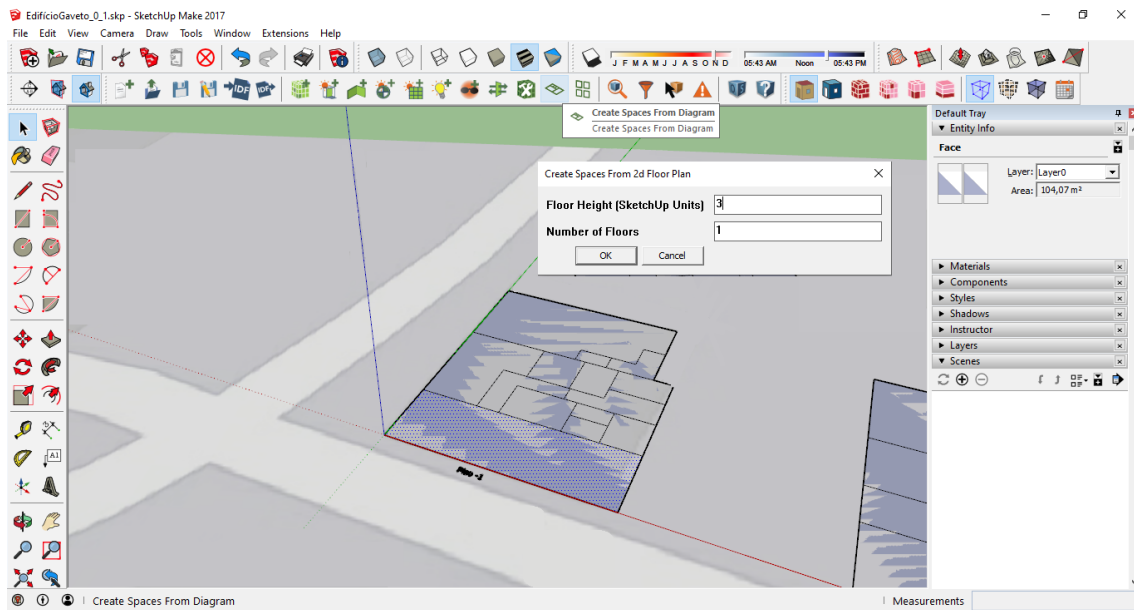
EdificioGaveto_0_1.skp - SketchUp Make 2017

File Edit View Camera Draw Tools Window Extensions Help

J F M A M J J A S O N D 05:43 AM Noon 05:43 PM

Create Spaces From Diagram
Create Spaces From Diagram

Create Spaces From 2d Floor Plan

Floor Height (SketchUp Units) 3

Number of Floors 1

OK Cancel

Piso -1

Default Tray
▼ Entity Info
Face
Layer: Layer0
Area: 104,07 m²

► Materials
► Components
► Styles
► Shadows
► Instructor
► Layers
▼ Scenes

Create Spaces From Diagram

Measurements